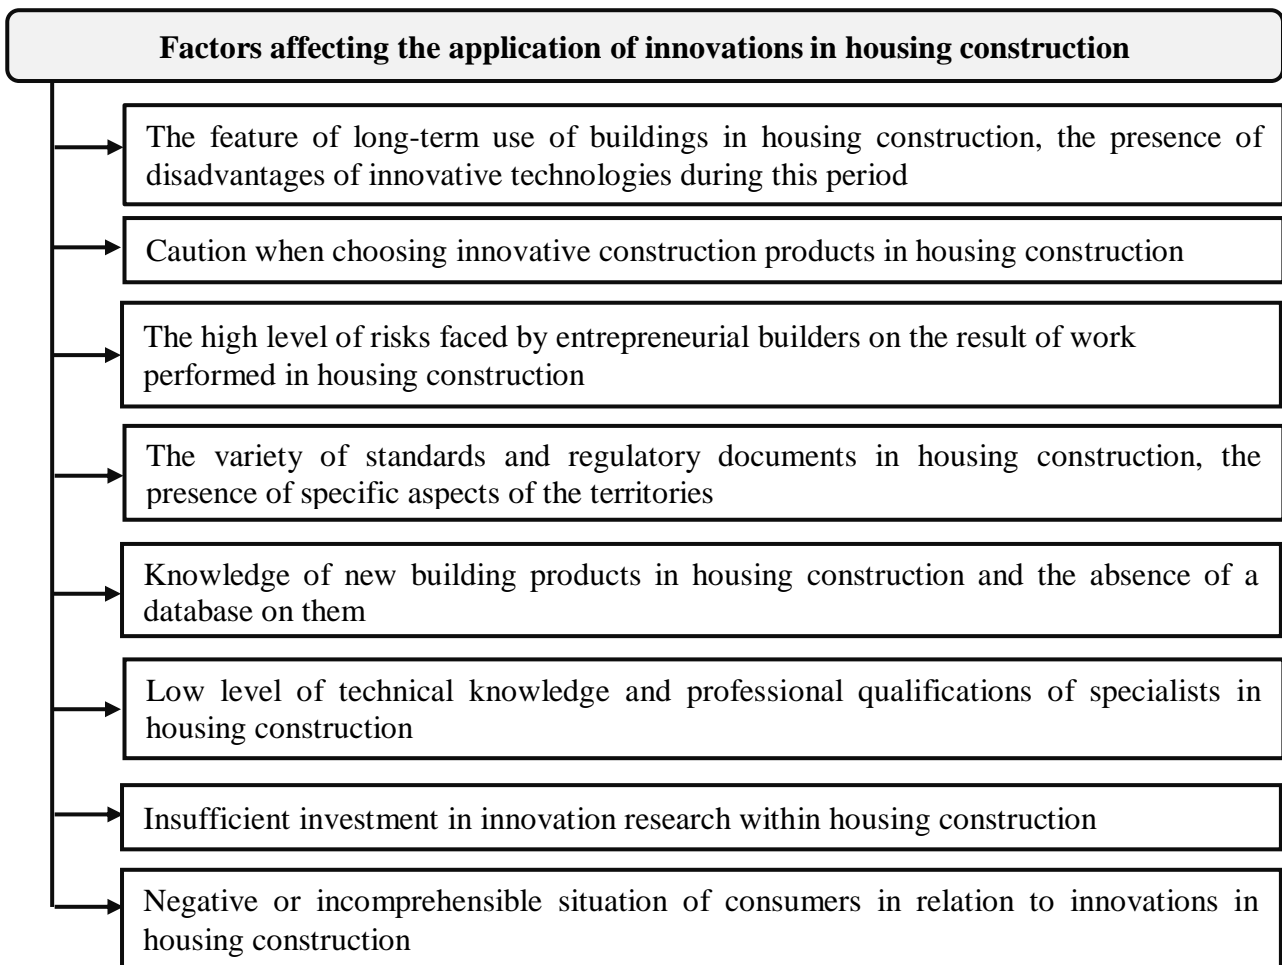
Factors affecting the application of innovations in housing construction

The feature of long-term use of buildings in housing construction, the presence of disadvantages of innovative technologies during this period

Caution when choosing innovative construction products in housing construction

The high level of risks faced by entrepreneurial builders on the result of work performed in housing construction

The variety of standards and regulatory documents in housing construction, the presence of specific aspects of the territories

Knowledge of new building products in housing construction and the absence of a database on them

Low level of technical knowledge and professional qualifications of specialists in housing construction

Insufficient investment in innovation research within housing construction

Negative or incomprehensible situation of consumers in relation to innovations in housing construction